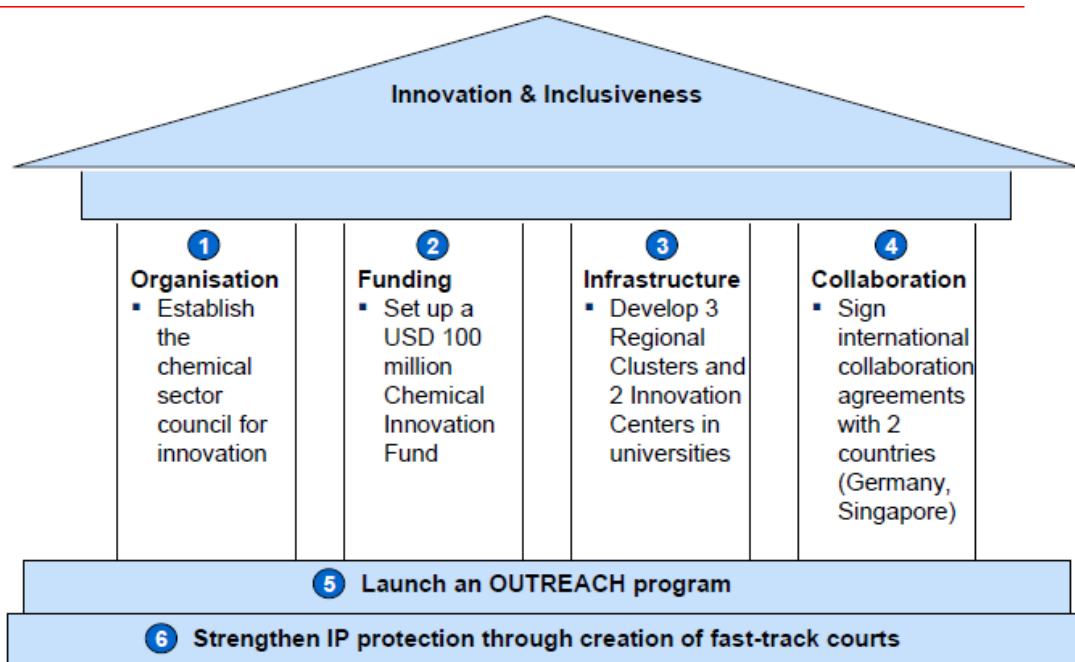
Innovation & Inclusiveness

1
Organisation
▪ Establish the chemical sector council for innovation

2
Funding
▪ Set up a USD 100 million Chemical Innovation Fund

3
Infrastructure
▪ Develop 3 Regional Clusters and 2 Innovation Centers in universities

4
Collaboration
▪ Sign international collaboration agreements with 2 countries (Germany, Singapore)

5 Launch an OUTREACH program

6 Strengthen IP protection through creation of fast-track courts